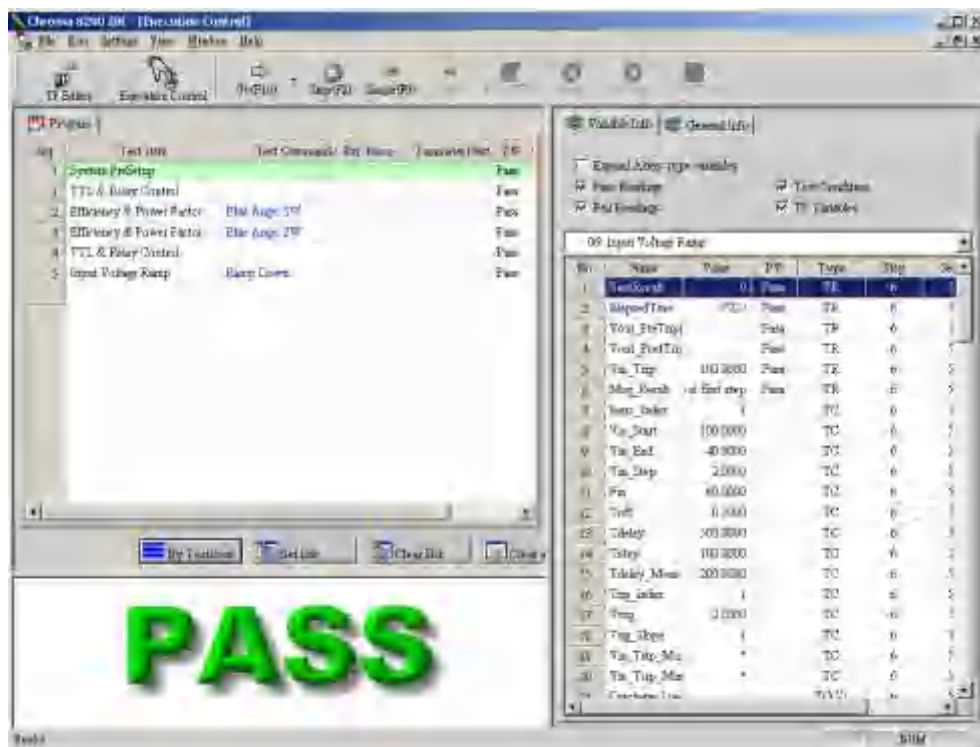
Chroma 8200 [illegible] - [Execution Control]

File Edit Settings View Window Help

TI Editor  Execution Control  Pre-Run  Step(F8)  Single(F9)

Program

| Seq | Test Item | Test Command | Ret. Name | Execution Time | P/F |
|---|---|---|---|---|---|
| | System PreSetup | | | | Pass |
| 1 | TTL & Relay Control | | | | Pass |
| 2 | Efficiency & Power Factor | Efat Auge 5W | | | Pass |
| 3 | Efficiency & Power Factor | Efat Auge 2W | | | Pass |
| 4 | TTL & Relay Control | | | | Pass |
| 5 | Input Voltage Ramp | Ramp Down | | | Pass |

Run Condition  Set Edit  Clear Edit  Clear

PASS

Variable Info  General Info

Expand Array-type variables
Pass Readings
Fail Readings
Test Conditions
TI Variables

05 Input Voltage Ramp

| No. | Name | Value | P/F | Type | Step | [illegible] |
|---|---|---|---|---|---|---|
| 1 | TestResult | 0 | Pass | TR | 6 | |
| 2 | ElapsedTime | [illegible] | Pass | TR | 6 | |
| 3 | Vout_PreTrip | | Pass | TR | 6 | |
| 4 | Vout_PostTrip | | Pass | TR | 6 | |
| 5 | Vin_Trip | 110.0000 | Pass | TR | 6 | |
| 6 | Msg_Result | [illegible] first step | Pass | TR | 6 | |
| 7 | Item_Index | 1 | | TC | 6 | |
| 8 | Vin_Start | 100.0000 | | TC | 6 | |
| 9 | Vin_End | 40.0000 | | TC | 6 | |
| 10 | Vin_Step | 2.0000 | | TC | 6 | |
| 11 | Fin | 60.0000 | | TC | 6 | |
| 12 | Toff | 0.1000 | | TC | 6 | |
| 13 | Tdelay | 500.0000 | | TC | 6 | |
| 14 | Tstep | 100.0000 | | TC | 6 | |
| 15 | Tdelay_Meas | 200.0000 | | TC | 6 | |
| 16 | Trip_Index | 1 | | TC | 6 | |
| 17 | Vtrip | 2.0000 | | TC | 6 | |
| 18 | Trip_Slope | 1 | | TC | 6 | |
| 19 | Vin_Trip_Min | * | | TC | 6 | |
| 20 | Vin_Trip_Max | * | | TC | 6 | |
| 21 | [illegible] | | | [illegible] | | |

Ready  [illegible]